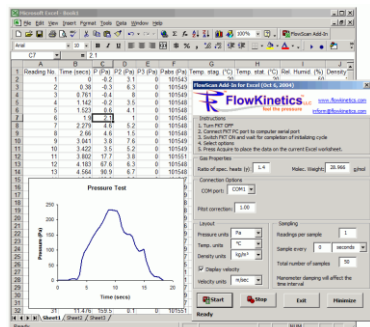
Microsoft Excel - Book1

File Edit View Insert Format Tools Data Window Help

Arial 10 B I U $ %

FlowScan Add-In

C7 = 1

| | A | B | C | D | E | F | G | H | I |
|---|---|---|---|---|---|---|---|---|---|
| 1 | Reading No. | Time (secs) | P (Pa) | P2 (Pa) | P3 (Pa) | Patm (Pa) | Temp. stag (°C) | Temp. stat. (°C) | Rel. Humid. (%) Density |
| 2 | 1 | 0 | -0.2 | 3.1 | 0 | 101543 | | | |
| 3 | 2 | 0.38 | -0.3 | 6.3 | 0 | 101549 | | | |
| 4 | 3 | 0.761 | -0.4 | 8 | 0 | 101549 | | | |
| 5 | 4 | 1.142 | -0.2 | 3.5 | 0 | 101549 | | | |
| 6 | 5 | 1.523 | 0.6 | 4.1 | 0 | 101548 | | | |
| 7 | 6 | 1.9 | 2.1 | 1 | 0 | 101546 | | | |
| 8 | 7 | 2.279 | 4.5 | 6.2 | 0 | 101548 | | | |
| 9 | 8 | 2.66 | 4.6 | 1.5 | 0 | 101548 | | | |
| 10 | 9 | 3.041 | 3.8 | 7.6 | 0 | 101549 | | | |
| 11 | 10 | 3.422 | 3.5 | 5.2 | 0 | 101551 | | | |
| 12 | 11 | 3.802 | 17.7 | 3.8 | 0 | 101551 | | | |
| 13 | 12 | 4.183 | 67.6 | 8.3 | 0 | 101549 | | | |
| 14 | 13 | 4.564 | 90.9 | 6.7 | 0 | 101549 | | | |
| 31 | 31 | 11.476 | 159.5 | 6.1 | 0 | 101548 | | | |

Pressure Test

Pressure (Pa)

Time (secs)

Sheet1 Sheet2 Sheet3

Ready

FlowScan Add-in for Excel (Oct 6, 2004)

FlowKinetics LLC

www.flowkinetics.com

info@flowkinetics.com

Instructions
1. Turn FKT OFF
2. Connect FKT PC port to computer serial port
3. Switch FKT ON and wait for completion of initializing cycle
4. Select options
5. Press Acquire to place the data on the current Excel worksheet

Gas Properties

Ratio of spec. heats (γ) 1.4 Molec. Weight 28.966 g/mol

Connection Options

COM port: COM1

Pitot correction: 1.00

Layout

Pressure units Pa

Temp. units °C

Density units kg/m³

Display velocity

Velocity units m/sec

Sampling

Readings per sample 1

Sample every 0 seconds

Total number of samples 50

Manometer damping will affect the time interval

Start

Stop

Exit

Minimize

Ready